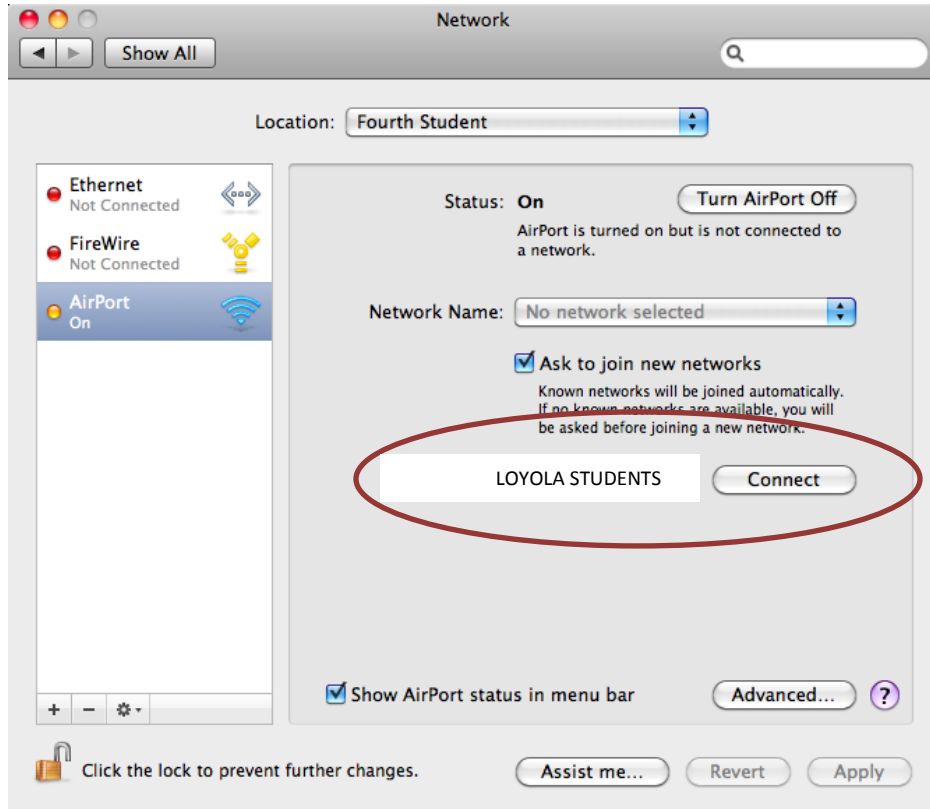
Network

Show All

Location: Fourth Student

Ethernet
Not Connected

FireWire
Not Connected

AirPort
On

+ − 

Status: On

Turn AirPort Off

AirPort is turned on but is not connected to a network.

Network Name: No network selected

Ask to join new networks

Known networks will be joined automatically. If no known networks are available, you will be asked before joining a new network.

LOYOLA STUDENTS

Connect

Show AirPort status in menu bar

Advanced...

?

Click the lock to prevent further changes.

Assist me...

Revert

Apply